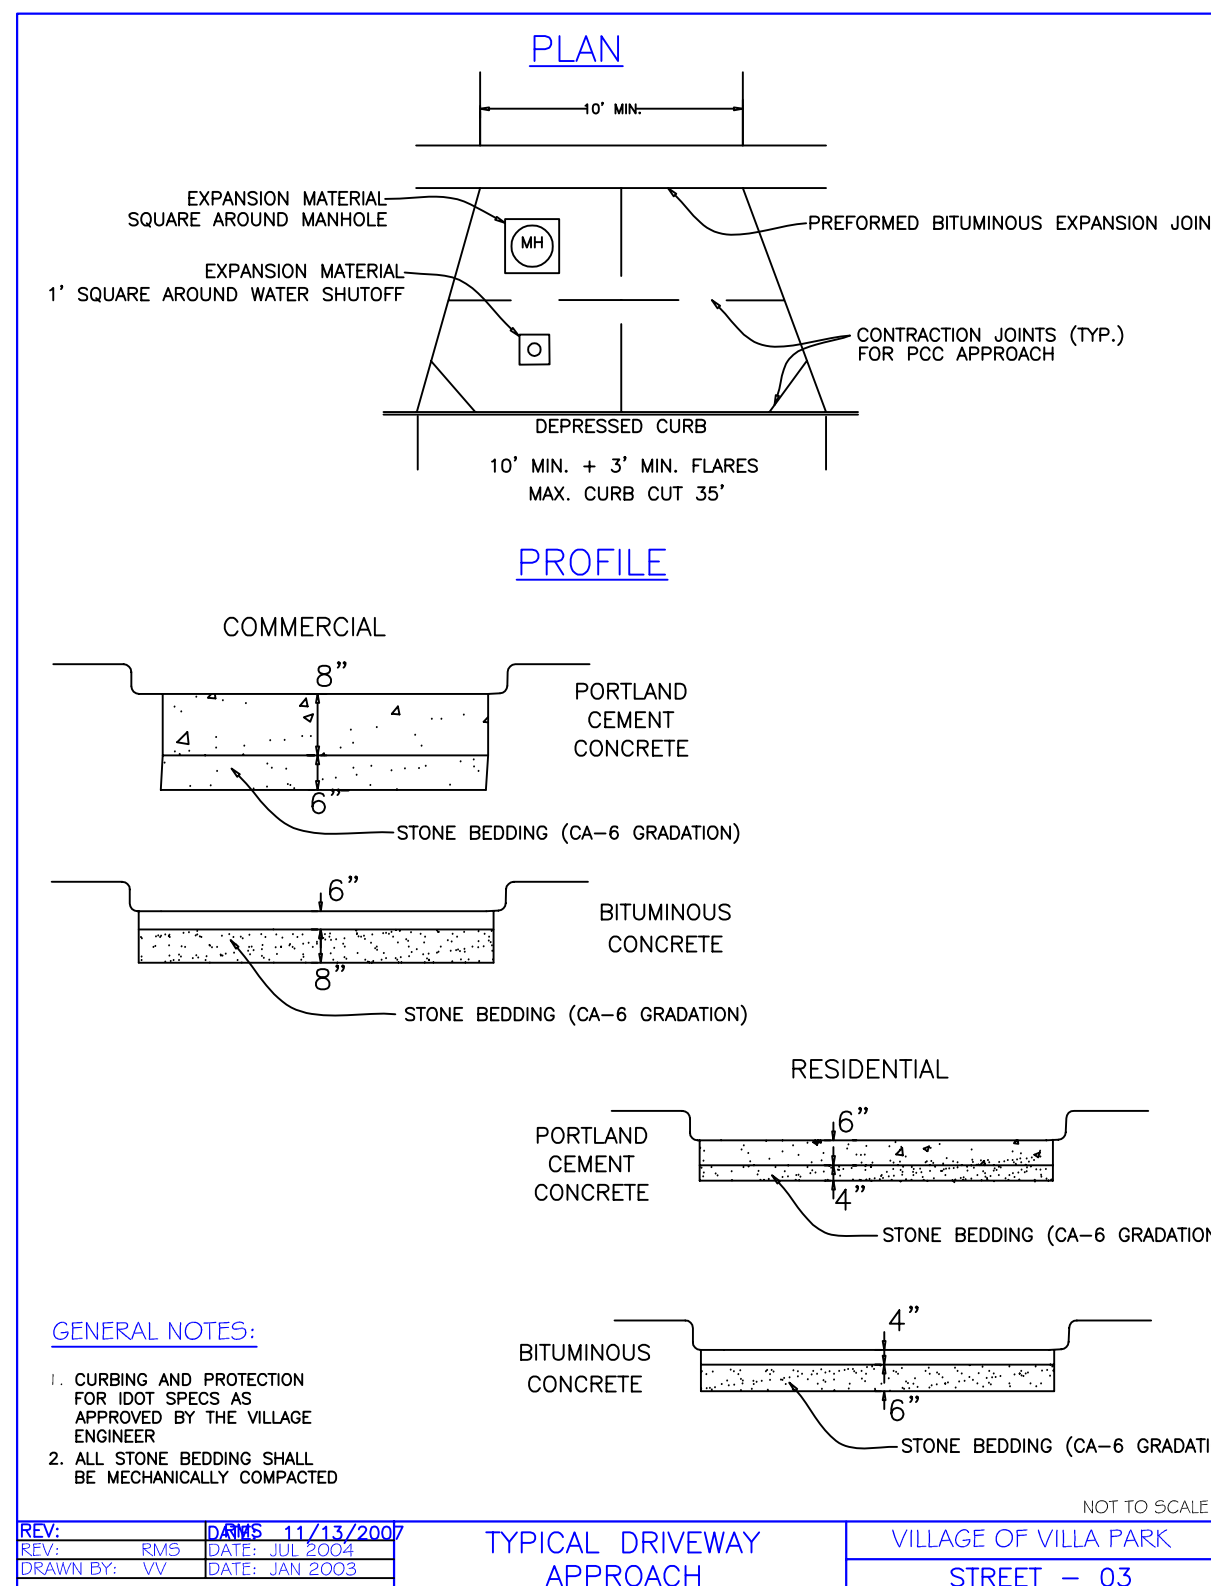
PLAN

10' MIN.

EXPANSION MATERIAL SQUARE AROUND MANHOLE

MH

PREFORMED BITUMINOUS EXPANSION JOIN

EXPANSION MATERIAL 1' SQUARE AROUND WATER SHUTOFF

CONTRACTION JOINTS (TYP.) FOR PCC APPROACH

DEPRESSED CURB

10' MIN. + 3' MIN. FLARES
MAX. CURB CUT 35'

PROFILE

COMMERCIAL

8"

PORTLAND CEMENT CONCRETE

6"

STONE BEDDING (CA–6 GRADATION)

6"

BITUMINOUS CONCRETE

8"

STONE BEDDING (CA–6 GRADATION)

RESIDENTIAL

6"

PORTLAND CEMENT CONCRETE

4"

STONE BEDDING (CA–6 GRADATION

4"

BITUMINOUS CONCRETE

6"

STONE BEDDING (CA–6 GRADATI

GENERAL NOTES:

1. CURBING AND PROTECTION FOR IDOT SPECS AS APPROVED BY THE VILLAGE ENGINEER
2. ALL STONE BEDDING SHALL BE MECHANICALLY COMPACTED

NOT TO SCALE

| REV: | DATE: RMS 11/13/2007 |
|---|---|
| REV: RMS | DATE: JUL 2004 |
| DRAWN BY: VV | DATE: JAN 2003 |

TYPICAL DRIVEWAY APPROACH

VILLAGE OF VILLA PARK

STREET – 03